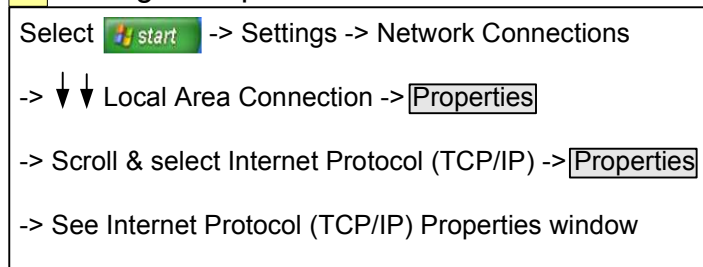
Select start -> Settings -> Network Connections

-> ↓↓ Local Area Connection -> Properties

-> Scroll & select Internet Protocol (TCP/IP) -> Properties

-> See Internet Protocol (TCP/IP) Properties window